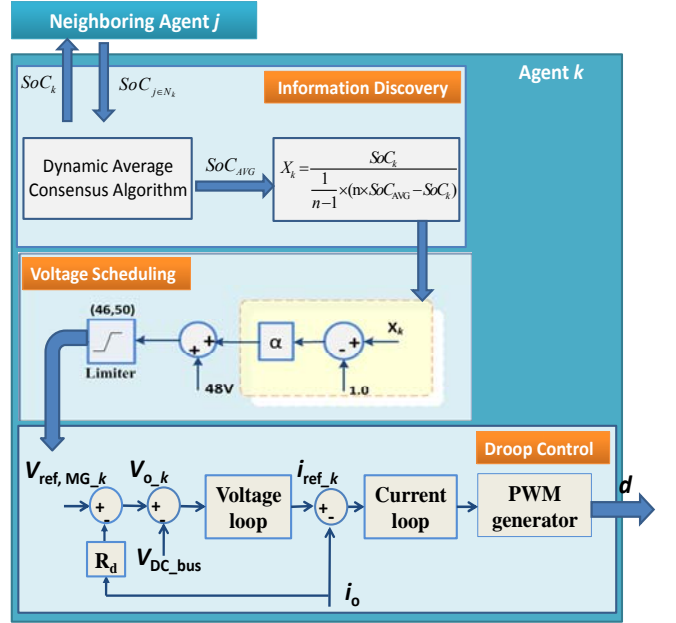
Neighboring Agent $j$

Agent $k$

$SoC_k$ $SoC_{j\in N_k}$

Information Discovery

Dynamic Average Consensus Algorithm

$SoC_{AVG}$

$X_k = \frac{SoC_k}{\frac{1}{n-1}\times(n\times SoC_{AVG} - SoC_k)}$

Voltage Scheduling

(46,50)

Limiter

+ +

48V

α

- +

$X_k$

1.0

Droop Control

$V_{ref,\ MG\_k}$ $V_{o\_k}$ $i_{ref\_k}$

+ - + - + -

Voltage loop

Current loop

PWM generator

$d$

$R_d$

$V_{DC\_bus}$

$i_o$